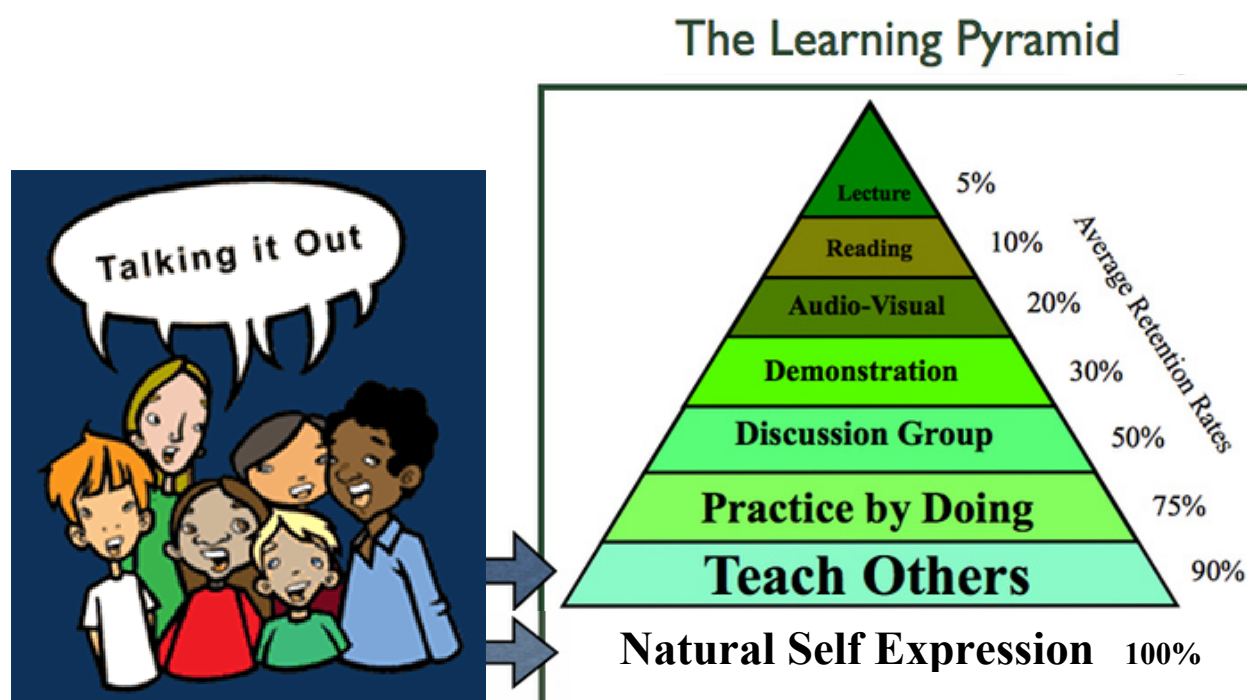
The Learning Pyramid

Talking it Out

Lecture 5%
Reading 10%
Audio-Visual 20%
Demonstration 30%
Discussion Group 50%
Practice by Doing 75%
Teach Others 90%

Average Retention Rates

Natural Self Expression 100%